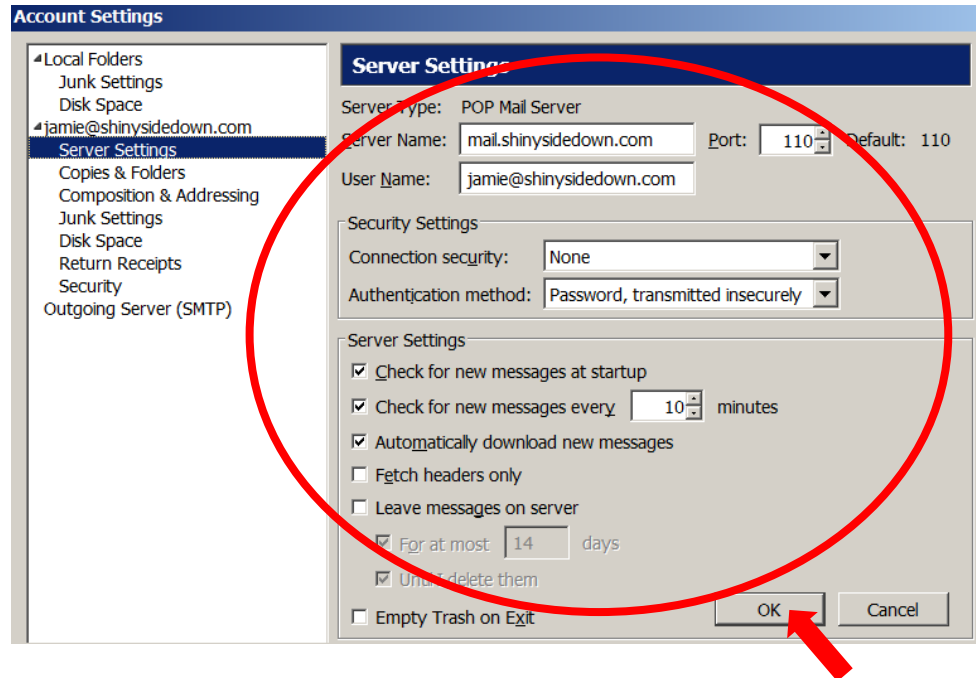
Account Settings

Local Folders
Junk Settings
Disk Space
jamie@shinysidedown.com
Server Settings
Copies & Folders
Composition & Addressing
Junk Settings
Disk Space
Return Receipts
Security
Outgoing Server (SMTP)

Server Settings

Server Type: POP Mail Server
Server Name: mail.shinysidedown.com Port: 110 Default: 110
User Name: jamie@shinysidedown.com

Security Settings
Connection security: None
Authentication method: Password, transmitted insecurely

Server Settings
Check for new messages at startup
Check for new messages every 10 minutes
Automatically download new messages
Fetch headers only
Leave messages on server
For at most 14 days
Until I delete them
Empty Trash on Exit

OK Cancel